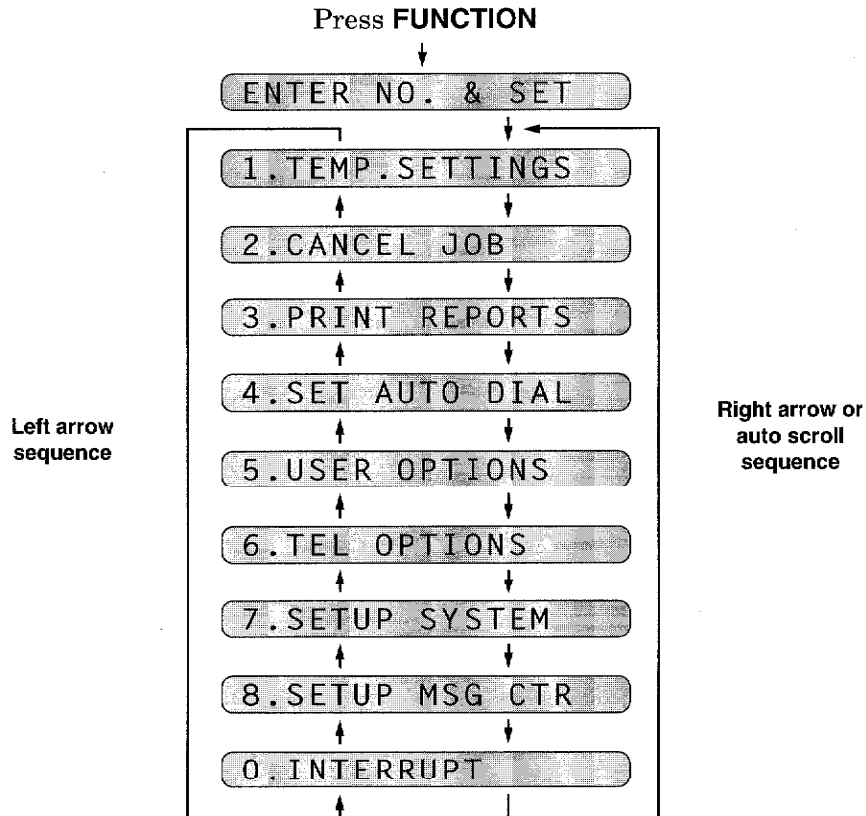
Press **FUNCTION**

ENTER NO. & SET

1.TEMP.SETTINGS

2.CANCEL JOB

3.PRINT REPORTS

4.SET AUTO DIAL

5.USER OPTIONS

6.TEL OPTIONS

7.SETUP SYSTEM

8.SETUP MSG CTR

0.INTERRUPT

Left arrow sequence

Right arrow or auto scroll sequence